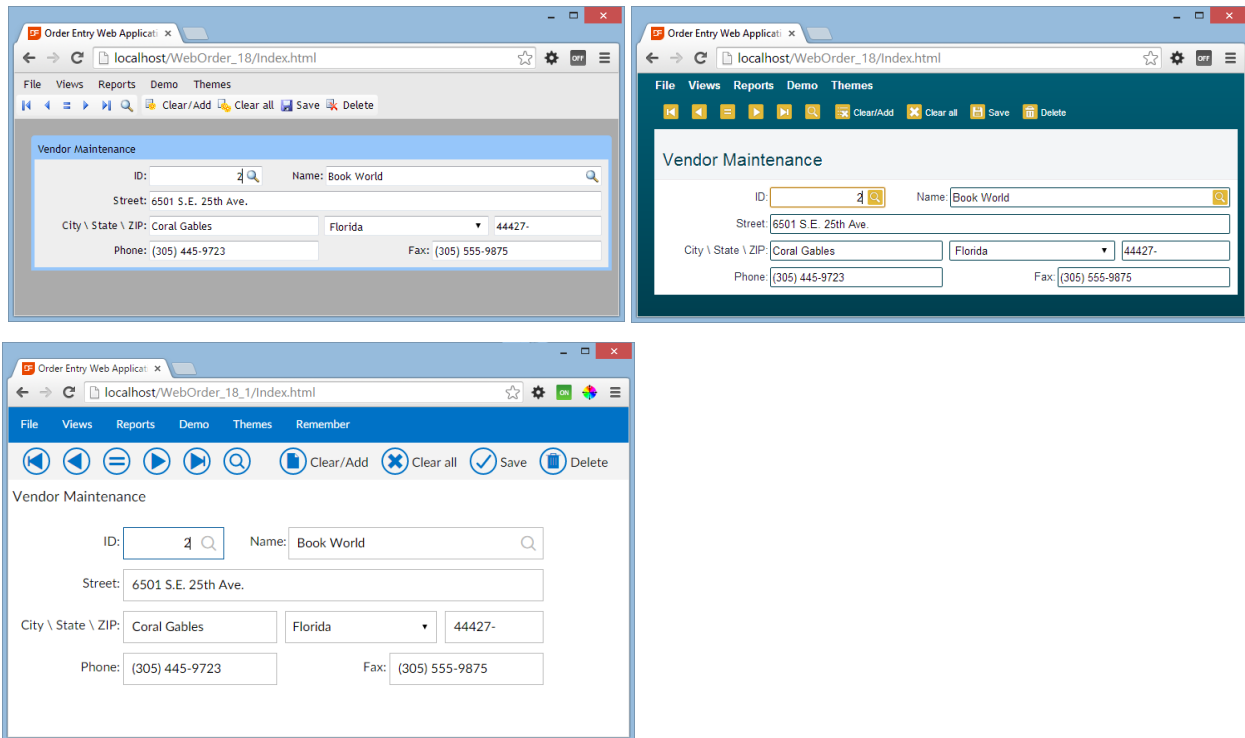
Order Entry Web Applicati ×

localhost/WebOrder_18/Index.html

OFF

File Views Reports Demo Themes

Clear/Add Clear all Save Delete

Vendor Maintenance

ID: 2

Name: Book World

Street: 6501 S.E. 25th Ave.

City \ State \ ZIP: Coral Gables Florida 44427-

Phone: (305) 445-9723

Fax: (305) 555-9875

Order Entry Web Applicati ×

localhost/WebOrder_18/Index.html

OFF

File Views Reports Demo Themes

Clear/Add Clear all Save Delete

Vendor Maintenance

ID: 2

Name: Book World

Street: 6501 S.E. 25th Ave.

City \ State \ ZIP: Coral Gables Florida 44427-

Phone: (305) 445-9723

Fax: (305) 555-9875

Order Entry Web Applicati ×

localhost/WebOrder_18_1/Index.html

ON

File Views Reports Demo Themes Remember

Clear/Add Clear all Save Delete

Vendor Maintenance

ID: 2

Name: Book World

Street: 6501 S.E. 25th Ave.

City \ State \ ZIP: Coral Gables Florida 44427-

Phone: (305) 445-9723

Fax: (305) 555-9875